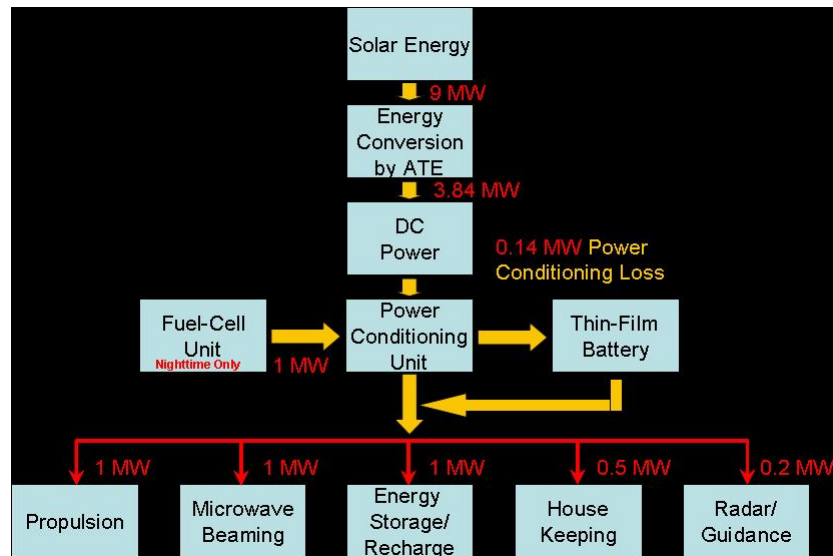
Solar Energy

9 MW

Energy Conversion by ATE

3.84 MW

DC Power

0.14 MW Power Conditioning Loss

Fuel-Cell Unit
Nighttime Only

1 MW

Power Conditioning Unit

Thin-Film Battery

1 MW

1 MW

1 MW

0.5 MW

0.2 MW

Propulsion

Microwave Beaming

Energy Storage/ Recharge

House Keeping

Radar/ Guidance